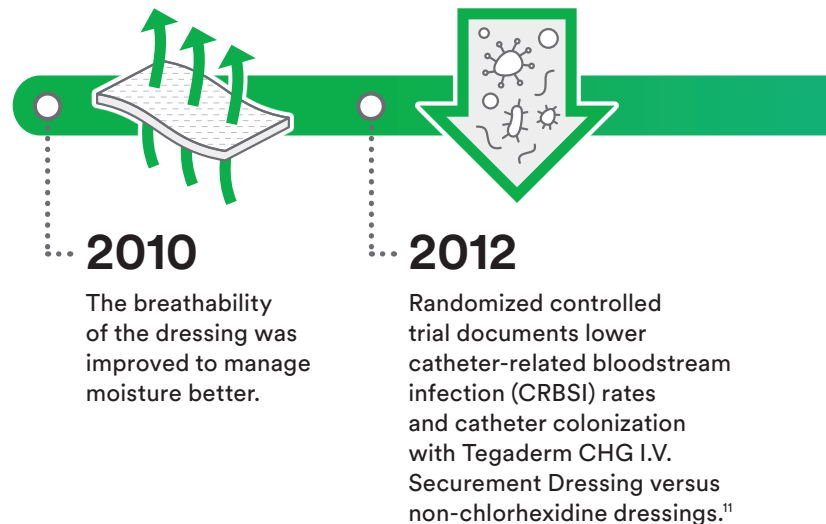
2010

The breathability of the dressing was improved to manage moisture better.

2012

Randomized controlled trial documents lower catheter-related bloodstream infection (CRBSI) rates and catheter colonization with Tegaderm CHG I.V. Securement Dressing versus non-chlorhexidine dressings.$^{11}$